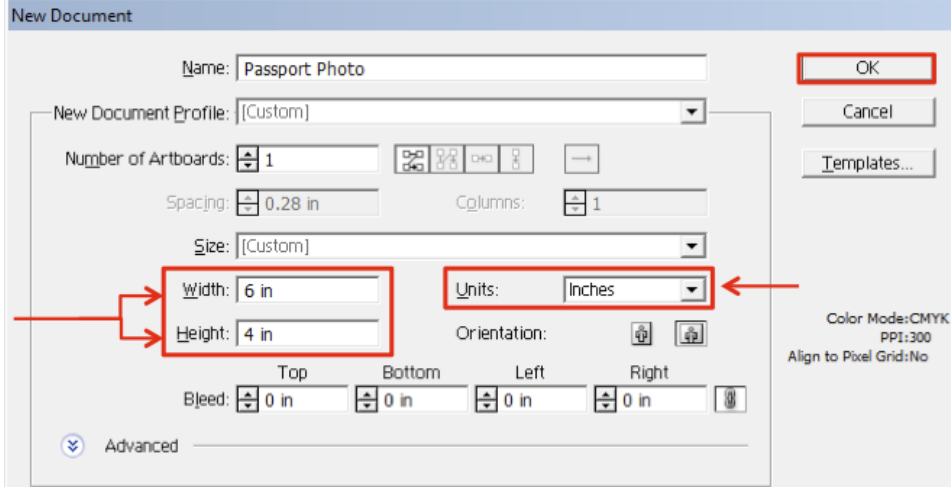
New Document

Name: Passport Photo

OK

Cancel

New Document Profile: [Custom]

Templates...

Number of Artboards: 1

Spacing: 0.28 in

Columns: 1

Size: [Custom]

Width: 6 in

Units: Inches

Height: 4 in

Orientation:

Color Mode:CMYK
PPI:300
Align to Pixel Grid:No

Top

Bottom

Left

Right

Bleed: 0 in 0 in 0 in 0 in

Advanced